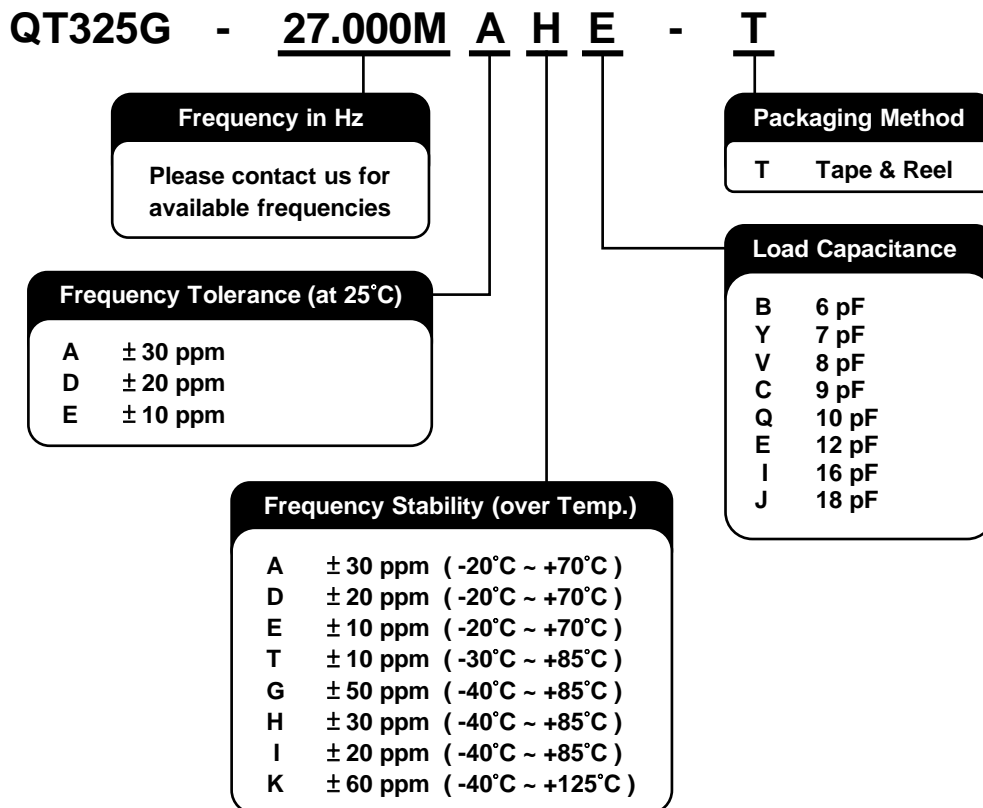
QT325G - 27.000M A H E - T

Frequency in Hz

Please contact us for available frequencies

Frequency Tolerance (at 25˚C)

A ± 30 ppm
D ± 20 ppm
E ± 10 ppm

Frequency Stability (over Temp.)

A ± 30 ppm ( -20˚C ~ +70˚C )
D ± 20 ppm ( -20˚C ~ +70˚C )
E ± 10 ppm ( -20˚C ~ +70˚C )
T ± 10 ppm ( -30˚C ~ +85˚C )
G ± 50 ppm ( -40˚C ~ +85˚C )
H ± 30 ppm ( -40˚C ~ +85˚C )
I ± 20 ppm ( -40˚C ~ +85˚C )
K ± 60 ppm ( -40˚C ~ +125˚C )

Packaging Method

T Tape & Reel

Load Capacitance

B 6 pF
Y 7 pF
V 8 pF
C 9 pF
Q 10 pF
E 12 pF
I 16 pF
J 18 pF